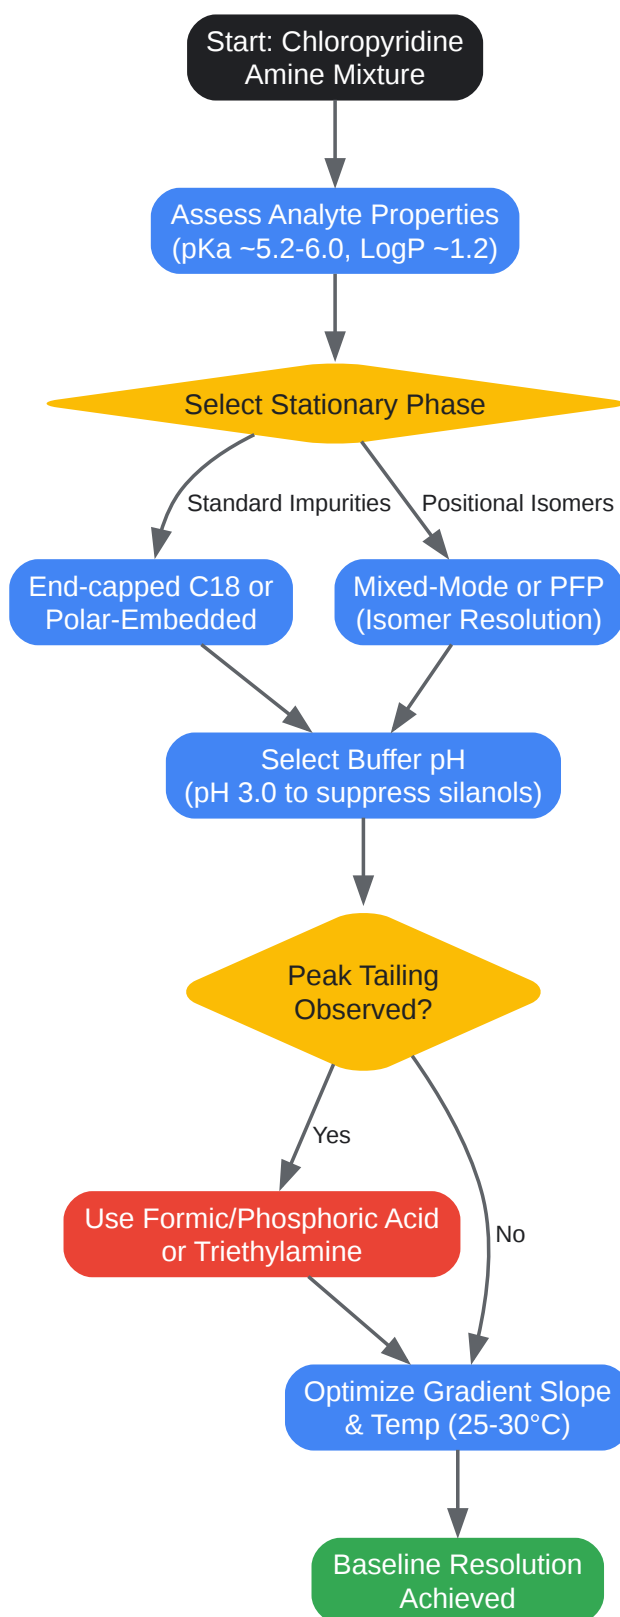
Start: Chloropyridine Amine Mixture

Assess Analyte Properties (pKa ~5.2-6.0, LogP ~1.2)

Select Stationary Phase

Standard Impurities

Positional Isomers

End-capped C18 or Polar-Embedded

Mixed-Mode or PFP (Isomer Resolution)

Select Buffer pH (pH 3.0 to suppress silanols)

Peak Tailing Observed?

Yes

No

Use Formic/Phosphoric Acid or Triethylamine

Optimize Gradient Slope & Temp (25-30°C)

Baseline Resolution Achieved